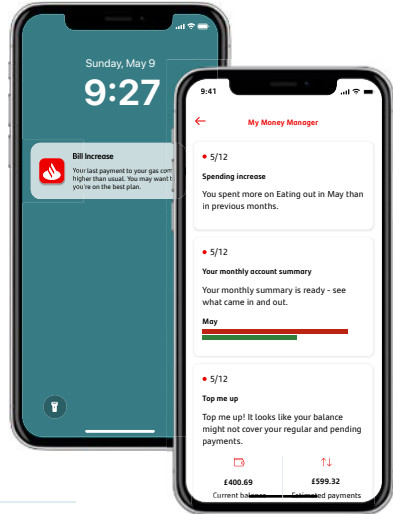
Sunday, May 9

9:27

Bill Increase

Your last payment to your gas com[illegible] higher than usual. You may want t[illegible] you're on the best plan.

9:41

My Money Manager

5/12

Spending increase

You spent more on Eating out in May than in previous months.

5/12

Your monthly account summary

Your monthly summary is ready - see what came in and out.

May

5/12

Top me up

Top me up! It looks like your balance might not cover your regular and pending payments.

£400.69

Current balance

£599.32

Estimated payments